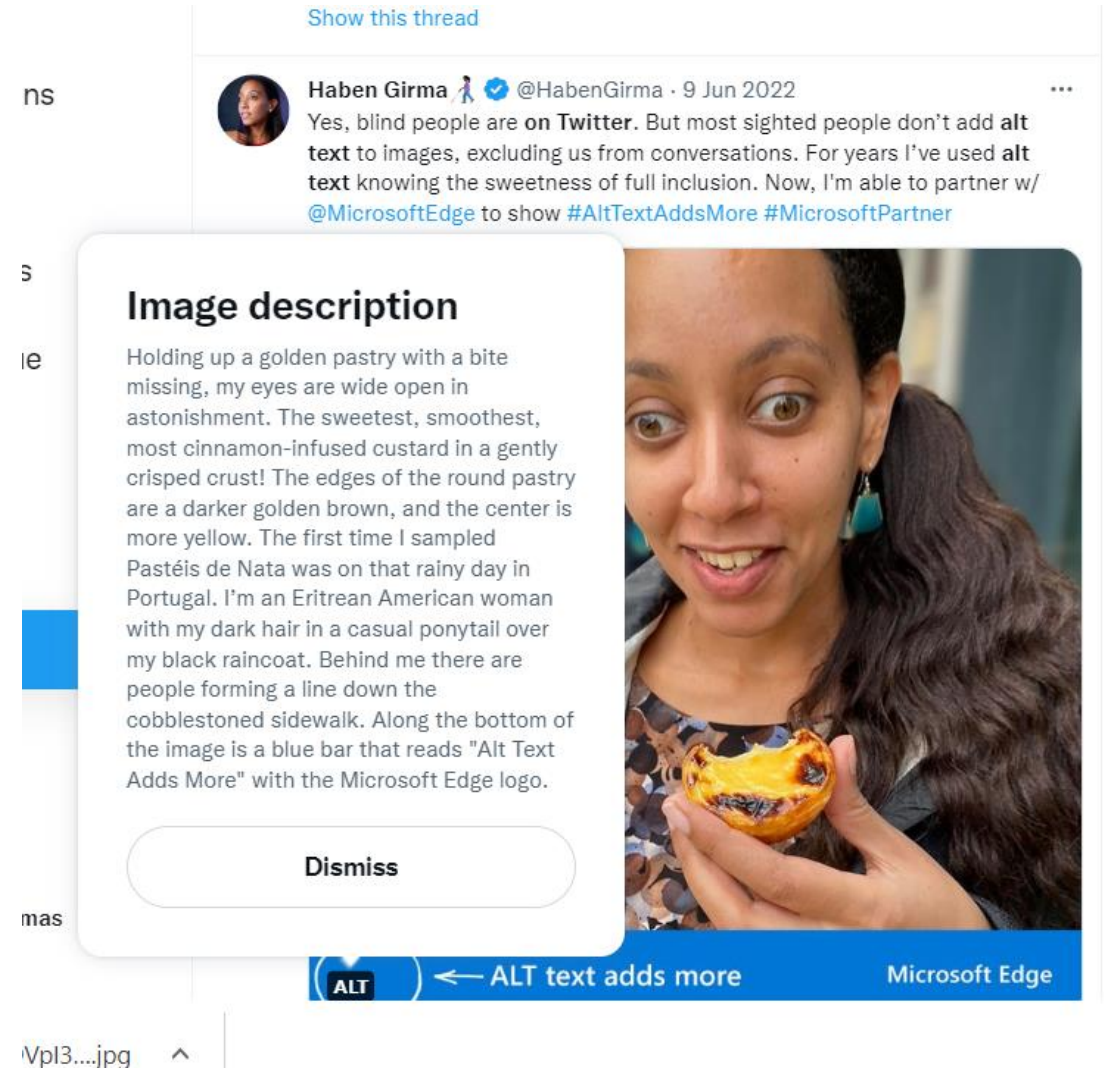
Show this thread

ns

s

ie

mas

Haben Girma @HabenGirma · 9 Jun 2022

...

Yes, blind people are on Twitter. But most sighted people don't add alt text to images, excluding us from conversations. For years I've used alt text knowing the sweetness of full inclusion. Now, I'm able to partner w/ @MicrosoftEdge to show #AltTextAddsMore #MicrosoftPartner

Image description

Holding up a golden pastry with a bite missing, my eyes are wide open in astonishment. The sweetest, smoothest, most cinnamon-infused custard in a gently crisped crust! The edges of the round pastry are a darker golden brown, and the center is more yellow. The first time I sampled Pastéis de Nata was on that rainy day in Portugal. I'm an Eritrean American woman with my dark hair in a casual ponytail over my black raincoat. Behind me there are people forming a line down the cobblestoned sidewalk. Along the bottom of the image is a blue bar that reads "Alt Text Adds More" with the Microsoft Edge logo.

Dismiss

ALT

ALT text adds more

Microsoft Edge

Vpl3....jpg